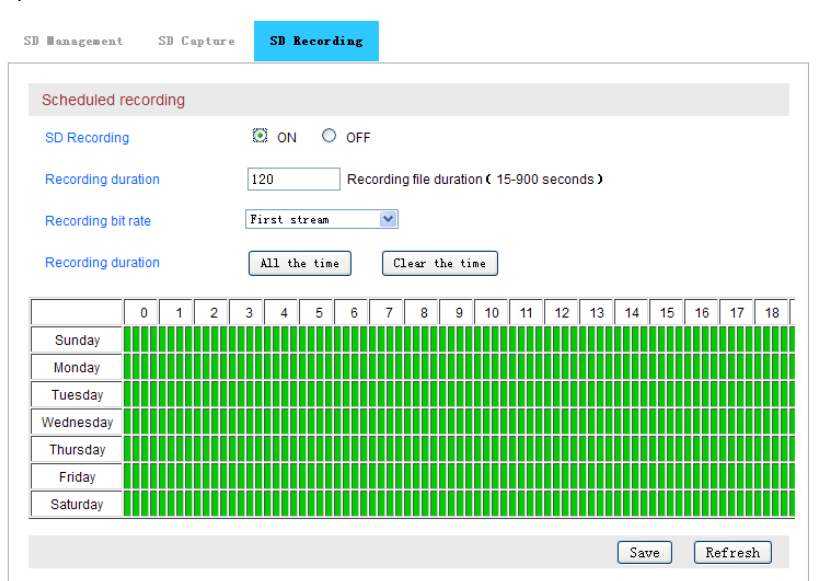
SD Management SD Capture SD Recording

Scheduled recording

SD Recording ON OFF

Recording duration 120 Recording file duration ( 15-900 seconds )

Recording bit rate First stream

Recording duration All the time Clear the time

| | 0 | 1 | 2 | 3 | 4 | 5 | 6 | 7 | 8 | 9 | 10 | 11 | 12 | 13 | 14 | 15 | 16 | 17 | 18 |
|---|---|---|---|---|---|---|---|---|---|---|---|---|---|---|---|---|---|---|---|
| Sunday | | | | | | | | | | | | | | | | | | | |
| Monday | | | | | | | | | | | | | | | | | | | |
| Tuesday | | | | | | | | | | | | | | | | | | | |
| Wednesday | | | | | | | | | | | | | | | | | | | |
| Thursday | | | | | | | | | | | | | | | | | | | |
| Friday | | | | | | | | | | | | | | | | | | | |
| Saturday | | | | | | | | | | | | | | | | | | | |

Save Refresh